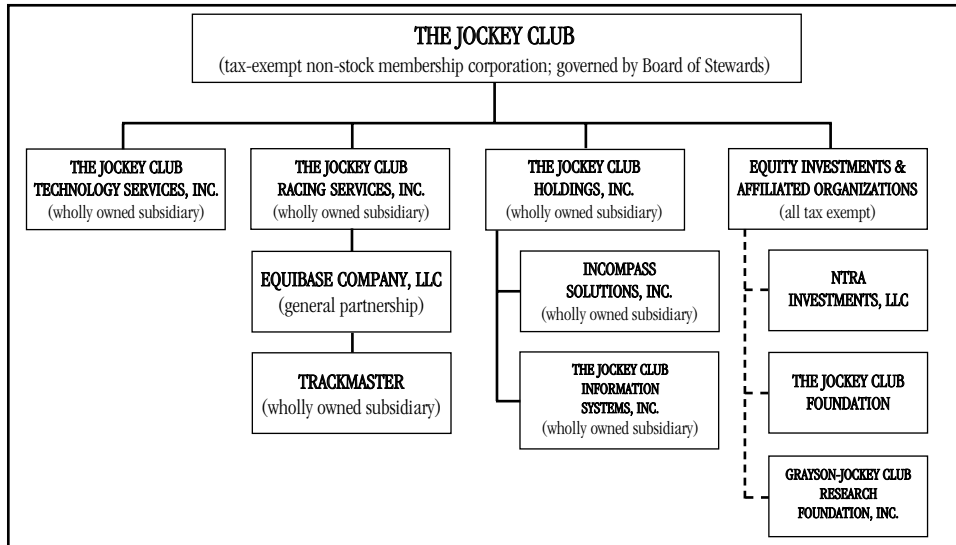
THE JOCKEY CLUB
(tax-exempt non-stock membership corporation; governed by Board of Stewards)

THE JOCKEY CLUB TECHNOLOGY SERVICES, INC.
(wholly owned subsidiary)

THE JOCKEY CLUB RACING SERVICES, INC.
(wholly owned subsidiary)

EQUIBASE COMPANY, LLC
(general partnership)

TRACKMASTER
(wholly owned subsidiary)

THE JOCKEY CLUB HOLDINGS, INC.
(wholly owned subsidiary)

INCOMPASS SOLUTIONS, INC.
(wholly owned subsidiary)

THE JOCKEY CLUB INFORMATION SYSTEMS, INC.
(wholly owned subsidiary)

EQUITY INVESTMENTS & AFFILIATED ORGANIZATIONS
(all tax exempt)

NTRA INVESTMENTS, LLC

THE JOCKEY CLUB FOUNDATION

GRAYSON-JOCKEY CLUB RESEARCH FOUNDATION, INC.